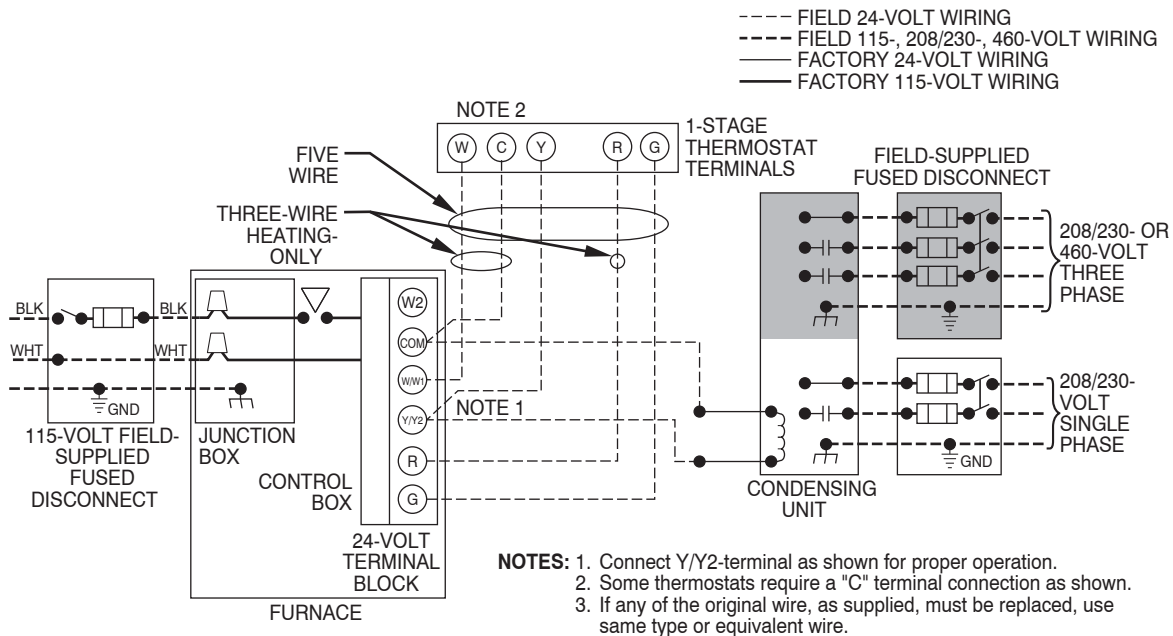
FIELD 24-VOLT WIRING
FIELD 115-, 208/230-, 460-VOLT WIRING
FACTORY 24-VOLT WIRING
FACTORY 115-VOLT WIRING

NOTE 2
W C Y R G
1-STAGE THERMOSTAT TERMINALS

FIVE WIRE

THREE-WIRE HEATING-ONLY

FIELD-SUPPLIED FUSED DISCONNECT

208/230- OR 460-VOLT THREE PHASE

BLK BLK
WHT WHT
GND

W2
COM
W/W1
Y/Y2
R
G

NOTE 1

208/230-VOLT SINGLE PHASE
GND

115-VOLT FIELD-SUPPLIED FUSED DISCONNECT

JUNCTION BOX

CONTROL BOX

24-VOLT TERMINAL BLOCK

FURNACE

CONDENSING UNIT

NOTES: 1. Connect Y/Y2-terminal as shown for proper operation.
2. Some thermostats require a "C" terminal connection as shown.
3. If any of the original wire, as supplied, must be replaced, use same type or equivalent wire.